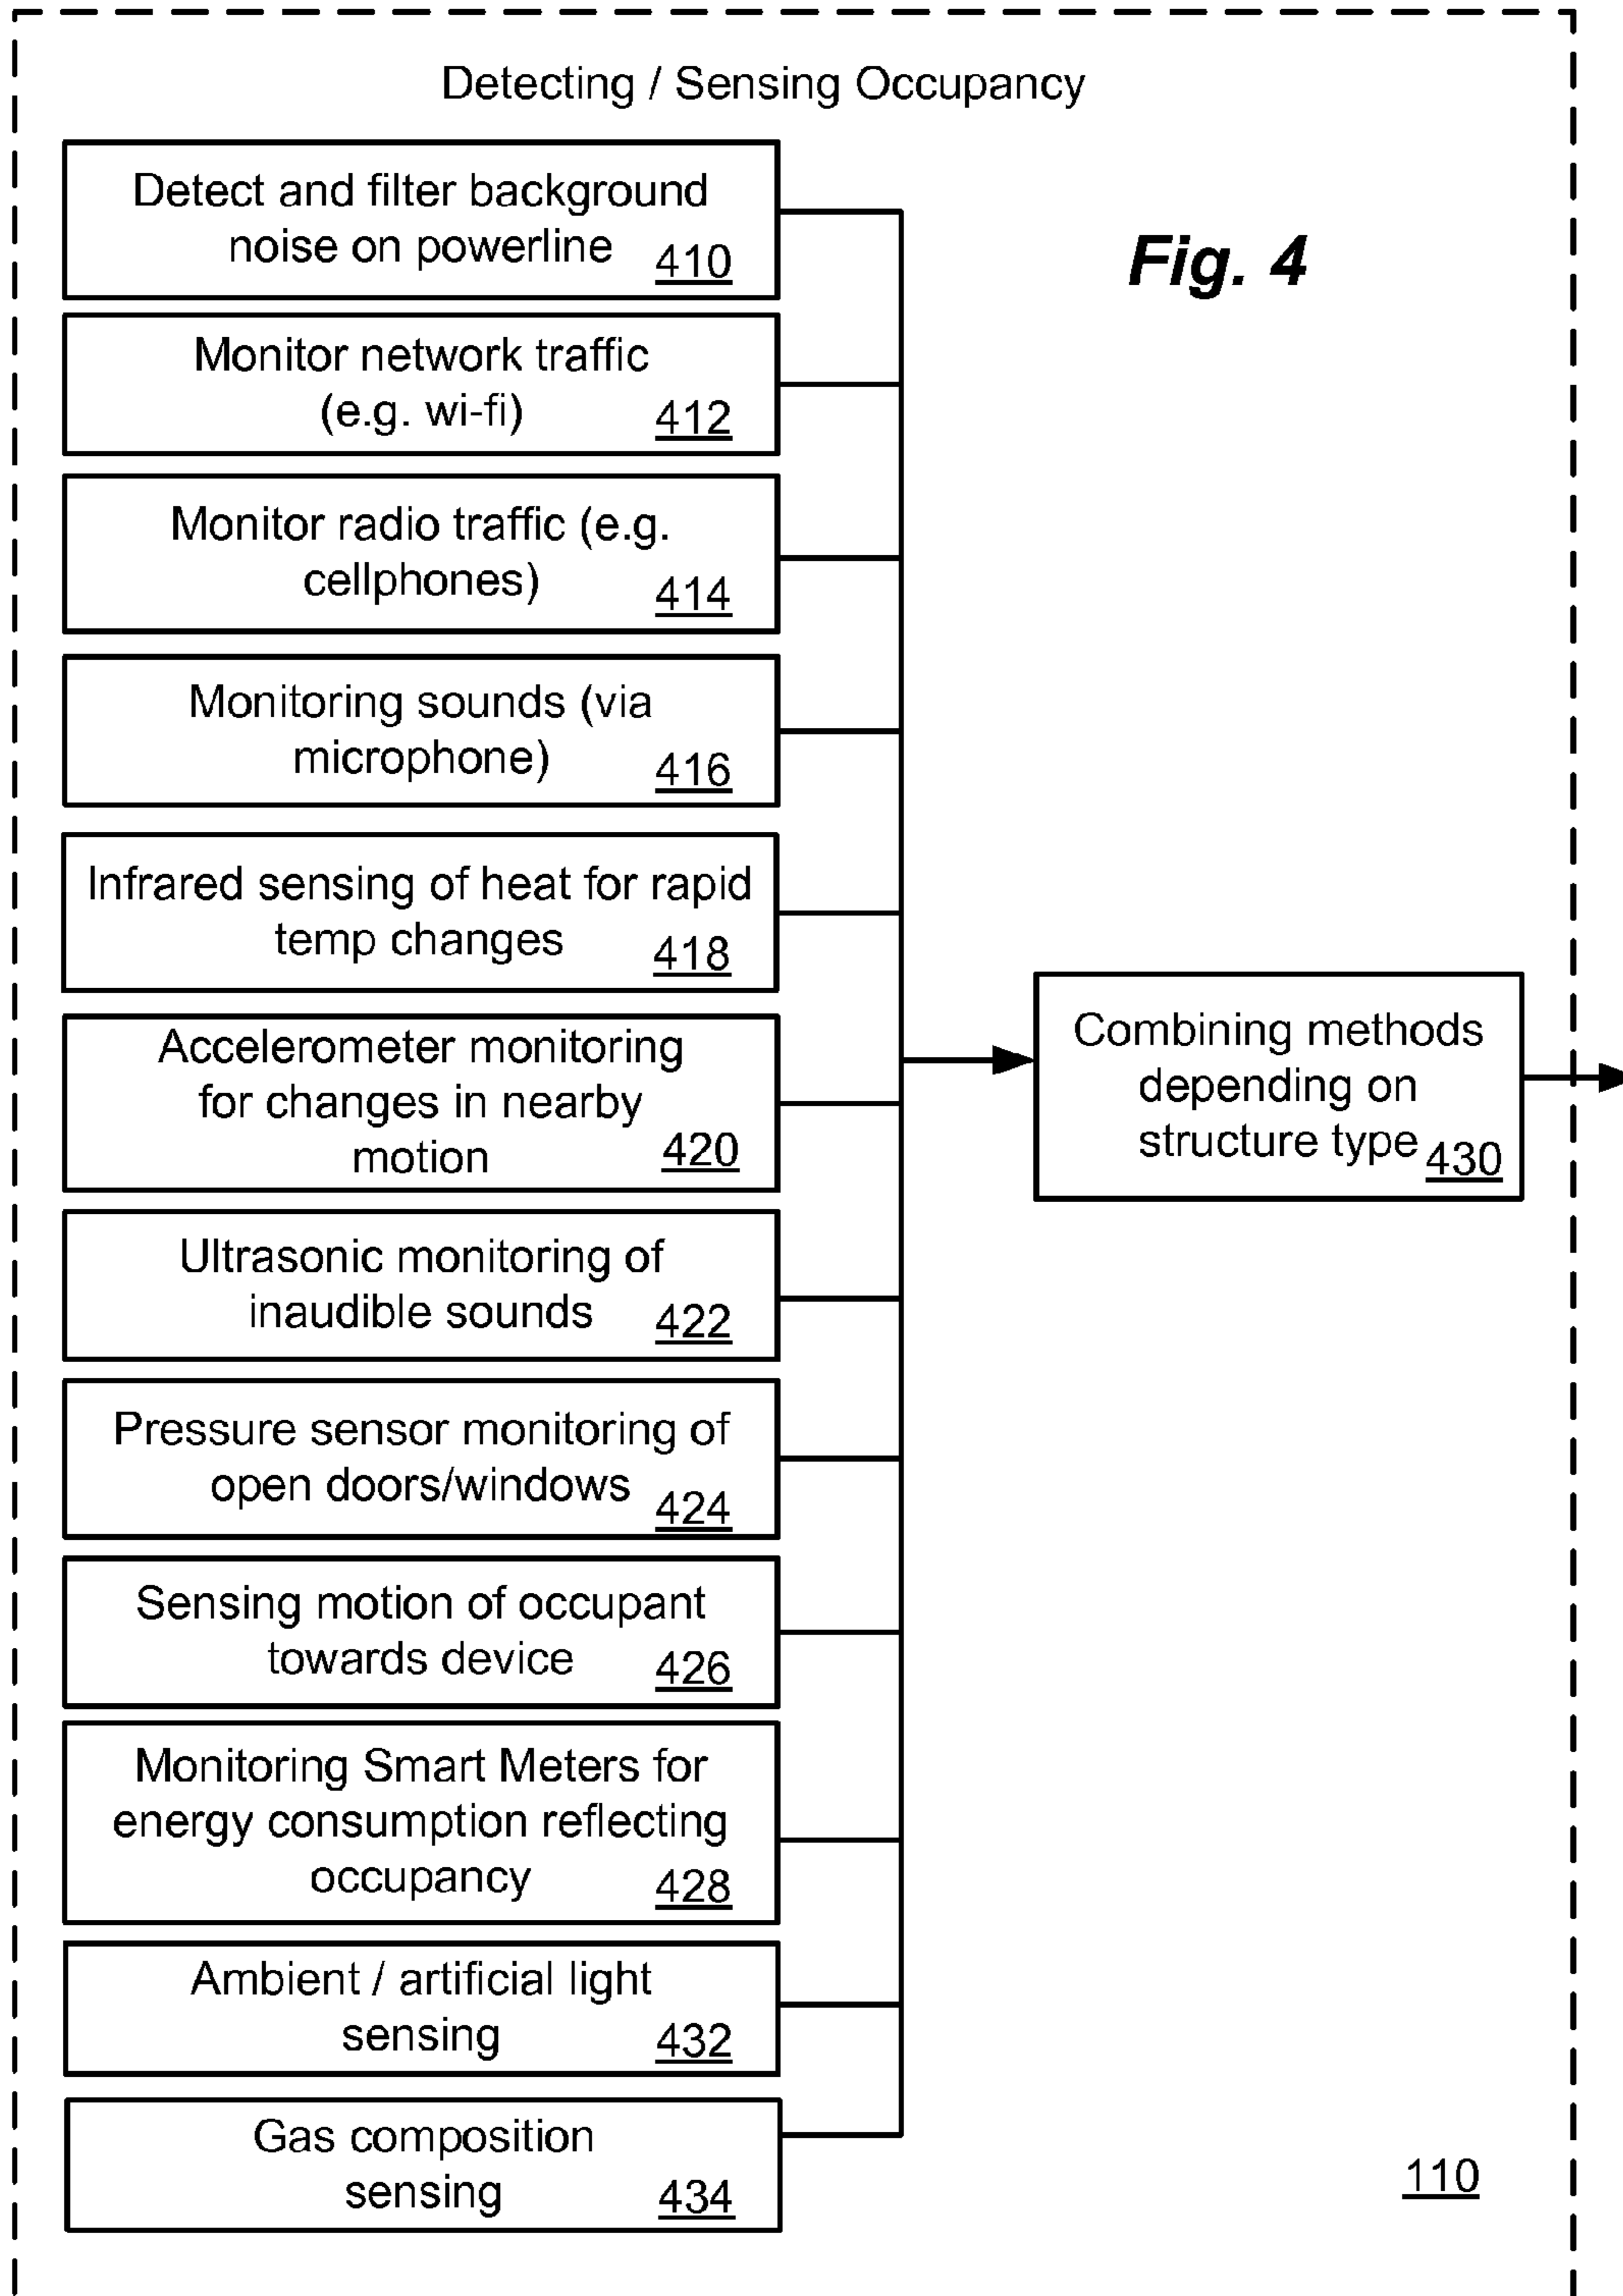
Detecting / Sensing Occupancy

Detect and filter background noise on powerline 410

Fig. 4

Monitor network traffic (e.g. wi-fi) 412

Monitor radio traffic (e.g. cellphones) 414

Monitoring sounds (via microphone) 416

Infrared sensing of heat for rapid temp changes 418

Accelerometer monitoring for changes in nearby motion 420

Combining methods depending on structure type 430

Ultrasonic monitoring of inaudible sounds 422

Pressure sensor monitoring of open doors/windows 424

Sensing motion of occupant towards device 426

Monitoring Smart Meters for energy consumption reflecting occupancy 428

Ambient / artificial light sensing 432

Gas composition sensing 434

110